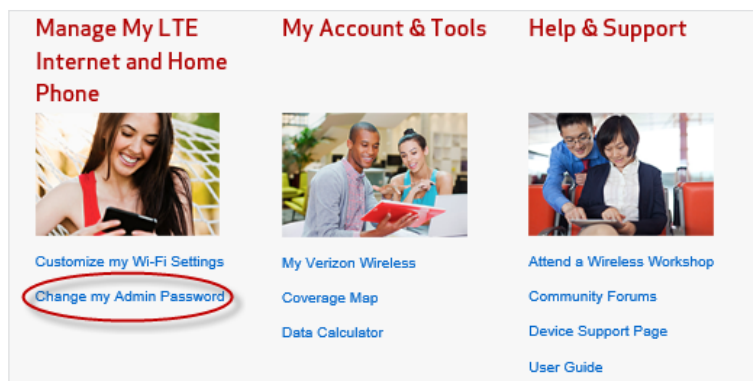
Manage My LTE Internet and Home Phone

Customize my Wi-Fi Settings

Change my Admin Password

My Account & Tools

My Verizon Wireless

Coverage Map

Data Calculator

Help & Support

Attend a Wireless Workshop

Community Forums

Device Support Page

User Guide